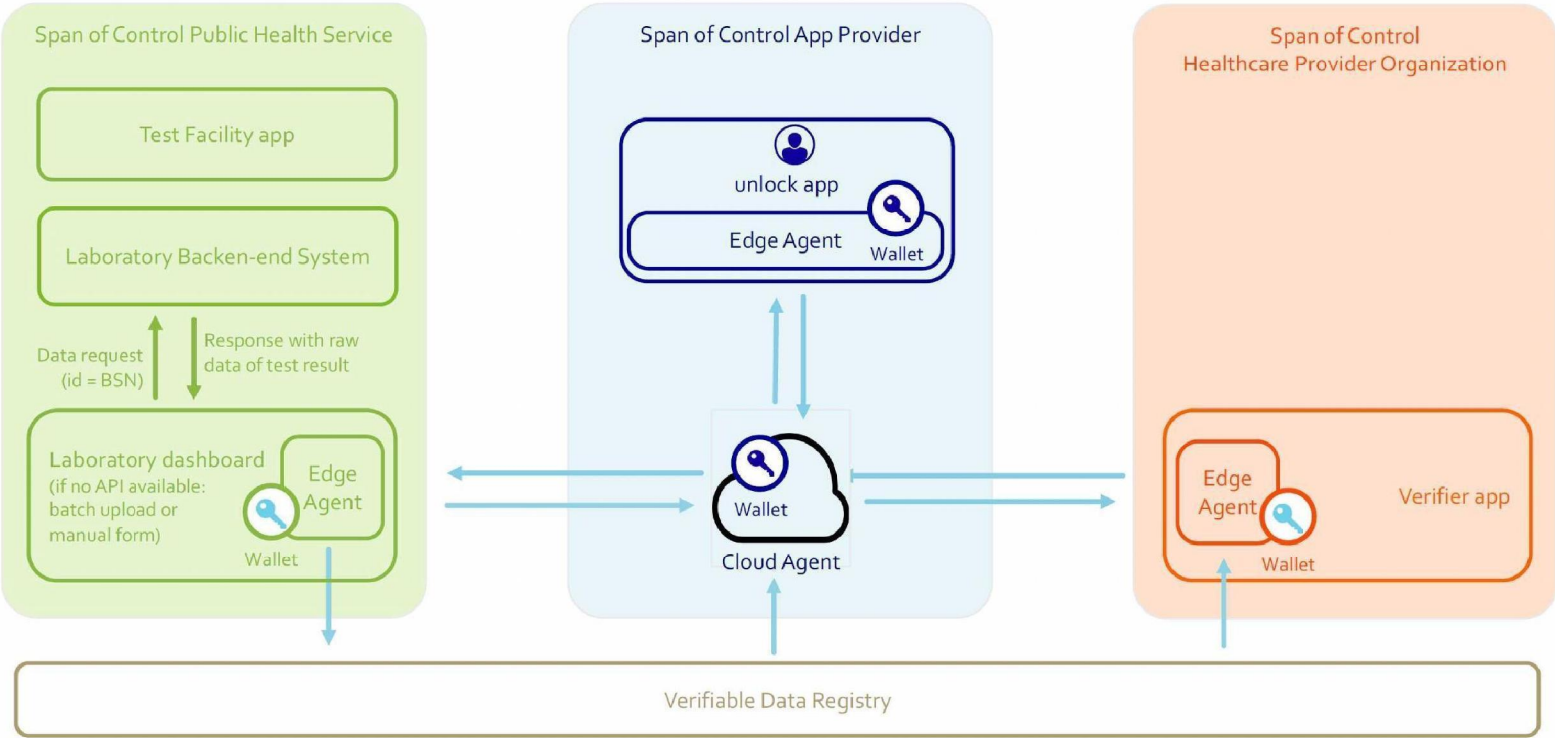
Span of Control Public Health Service

Test Facility app

Laboratory Backen-end System

Data request (id = BSN)

Response with raw data of test result

Laboratory dashboard (if no API available: batch upload or manual form)

Edge Agent

Wallet

Span of Control App Provider

unlock app

Edge Agent

Wallet

Wallet

Cloud Agent

Span of Control Healthcare Provider Organization

Edge Agent

Wallet

Verifier app

Verifiable Data Registry